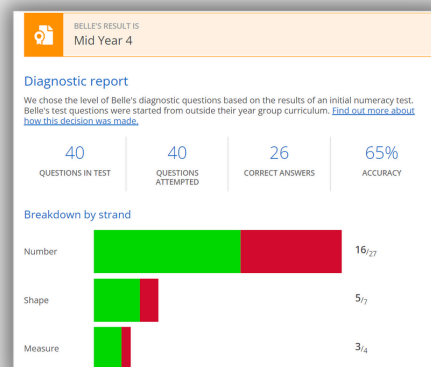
BELLE'S RESULT IS
Mid Year 4

Diagnostic report

We chose the level of Belle's diagnostic questions based on the results of an initial numeracy test. Belle's test questions were started from outside their year group curriculum. Find out more about how this decision was made.

| 40 | 40 | 26 | 65% |
|---|---|---|---|
| QUESTIONS IN TEST | QUESTIONS ATTEMPTED | CORRECT ANSWERS | ACCURACY |

Breakdown by strand

Number $16/_{27}$

Shape $5/_{7}$

Measure $3/_{4}$